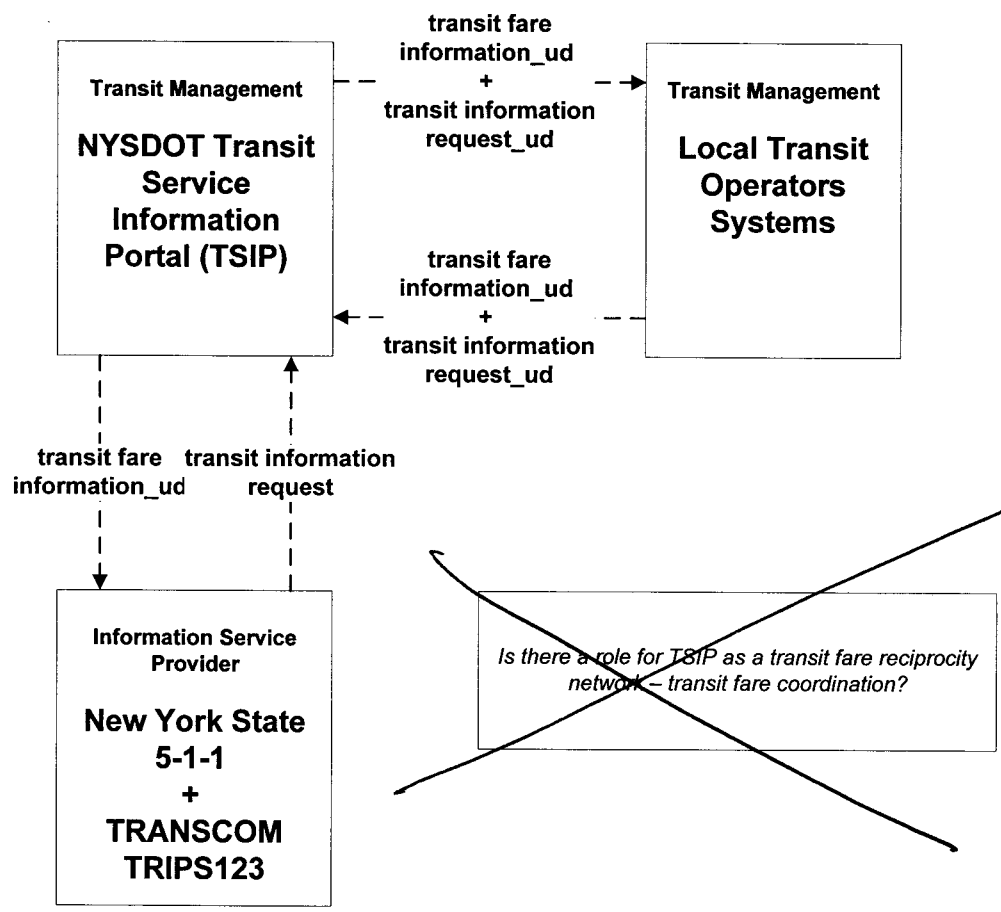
Transit Management

NYSDOT Transit Service Information Portal (TSIP)

transit fare information_ud + transit information request_ud

Transit Management

Local Transit Operators Systems

transit fare information_ud + transit information request_ud

transit fare information_ud

transit information request

Information Service Provider

New York State 5-1-1 + TRANSCOM TRIPS123

Is there a role for TSIP as a transit fare reciprocity network – transit fare coordination?